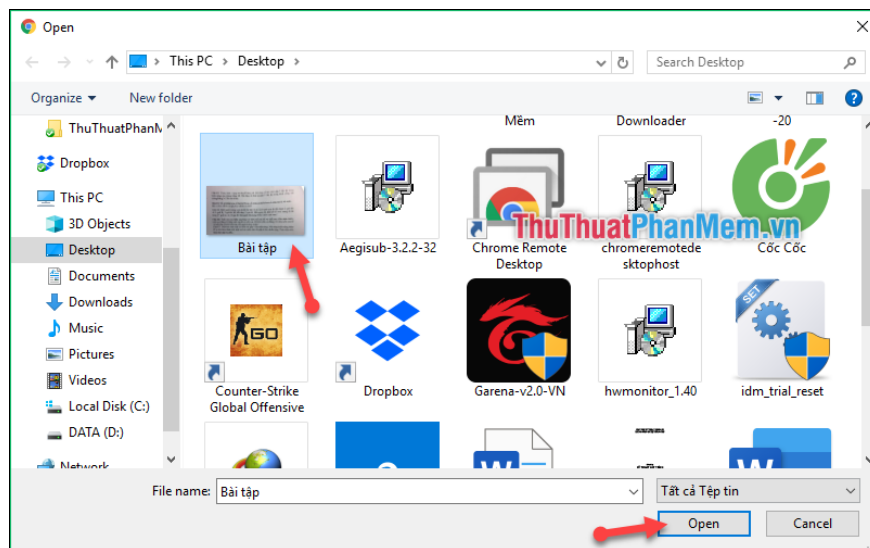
Open

This PC > Desktop

Search Desktop

Organize ▾
New folder

ThuThuatPhanM
Dropbox
This PC
3D Objects
Desktop
Documents
Downloads
Music
Pictures
Videos
Local Disk (C:)
DATA (D:)
Network

Mềm
Downloader
-20

Bài tập
Aegisub-3.2.2-32
Chrome Remote Desktop
chromeremotedesktophost
Cốc Cốc
Counter-Strike Global Offensive
Dropbox
Garena-v2.0-VN
hwmonitor_1.40
idm_trial_reset

ThuThuatPhanMem.vn

File name: Bài tập
Tất cả Tệp tin
Open
Cancel